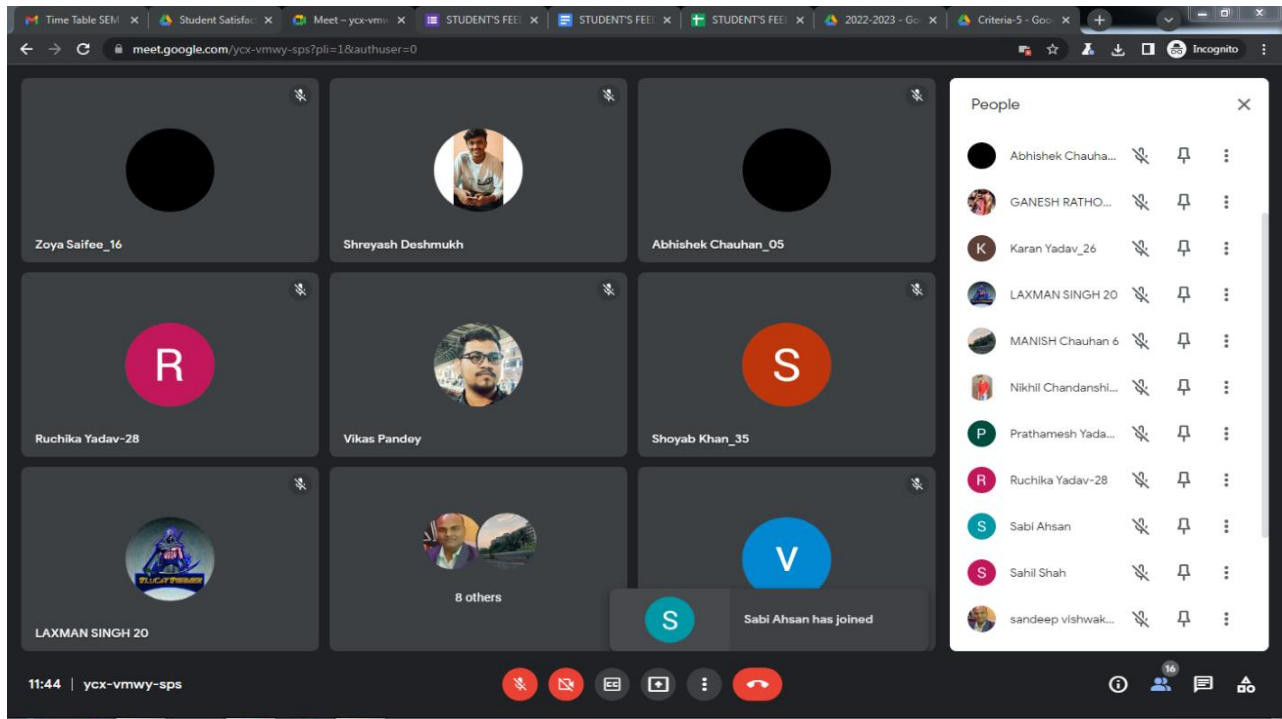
Time Table SEM ×
Student Satisfac ×
Meet – ycx-vmw ×
STUDENT'S FEE ×
STUDENT'S FEE ×
STUDENT'S FEE ×
2022-2023 - Go ×
Criteria-5 - Goo ×

meet.google.com/ycx-vmwy-sps?pli=1&authuser=0

Incognito

Zoya Saifee_16
Shreyash Deshmukh
Abhishek Chauhan_05

R
Ruchika Yadav-28
Vikas Pandey
S
Shoyab Khan_35

LAXMAN SINGH 20
8 others
V

S
Sabi Ahsan has joined

People

Abhishek Chauha...
GANESH RATHO...
K
Karan Yadav_26
LAXMAN SINGH 20
MANISH Chauhan 6
Nikhil Chandanshi...
P
Prathamesh Yada...
R
Ruchika Yadav-28
S
Sabi Ahsan
S
Sahil Shah
sandeep vishwak...

11:44 | ycx-vmwy-sps

16